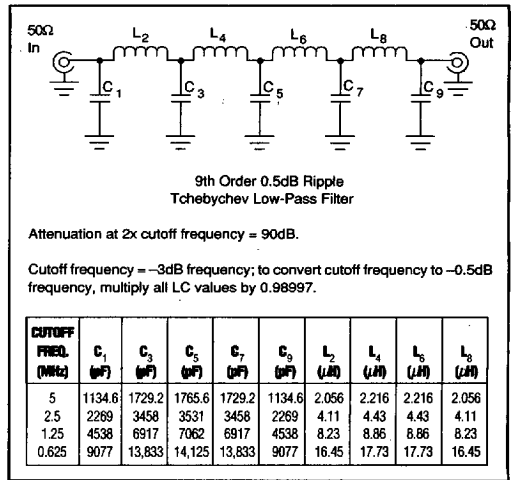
50Ω
In

50Ω
Out

L$_2$ L$_4$ L$_6$ L$_8$

C$_1$ C$_3$ C$_5$ C$_7$ C$_9$

9th Order 0.5dB Ripple
Tchebychev Low-Pass Filter

Attenuation at 2x cutoff frequency = 90dB.

Cutoff frequency = –3dB frequency; to convert cutoff frequency to –0.5dB frequency, multiply all LC values by 0.98997.

| CUTOFF FREQ. (MHz) | C$_1$ (pF) | C$_3$ (pF) | C$_5$ (pF) | C$_7$ (pF) | C$_9$ (pF) | L$_2$ (μH) | L$_4$ (μH) | L$_6$ (μH) | L$_8$ (μH) |
|---|---|---|---|---|---|---|---|---|---|
| 5 | 1134.6 | 1729.2 | 1765.6 | 1729.2 | 1134.6 | 2.056 | 2.216 | 2.216 | 2.056 |
| 2.5 | 2269 | 3458 | 3531 | 3458 | 2269 | 4.11 | 4.43 | 4.43 | 4.11 |
| 1.25 | 4538 | 6917 | 7062 | 6917 | 4538 | 8.23 | 8.86 | 8.86 | 8.23 |
| 0.625 | 9077 | 13,833 | 14,125 | 13,833 | 9077 | 16.45 | 17.73 | 17.73 | 16.45 |